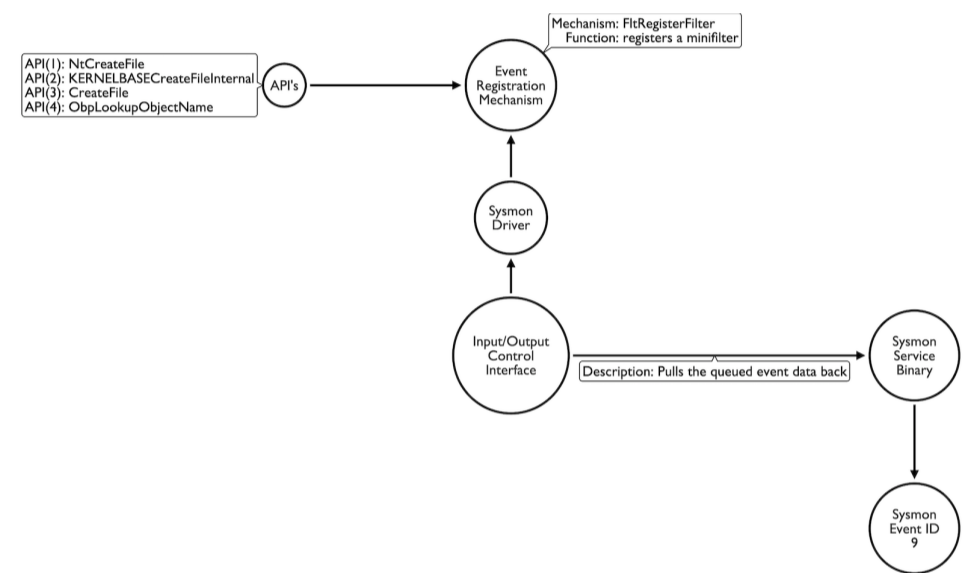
Mechanism: FltRegisterFilter
Function: registers a minifilter

API(1): NtCreateFile
API(2): KERNELBASECreateFileInternal
API(3): CreateFile
API(4): ObpLookupObjectName

API's

Event Registration Mechanism

Sysmon Driver

Input/Output Control Interface

Description: Pulls the queued event data back

Sysmon Service Binary

Sysmon Event ID 9